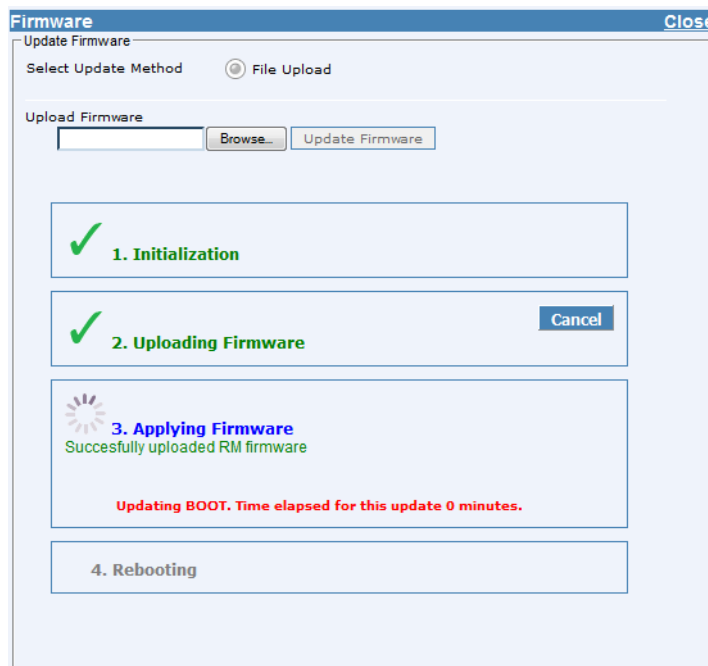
Firmware
Close

Update Firmware
Select Update Method
File Upload

Upload Firmware
Browse...
Update Firmware

✓ 1. Initialization

✓ 2. Uploading Firmware
Cancel

3. Applying Firmware
Succesfully uploaded RM firmware

Updating BOOT. Time elapsed for this update 0 minutes.

4. Rebooting